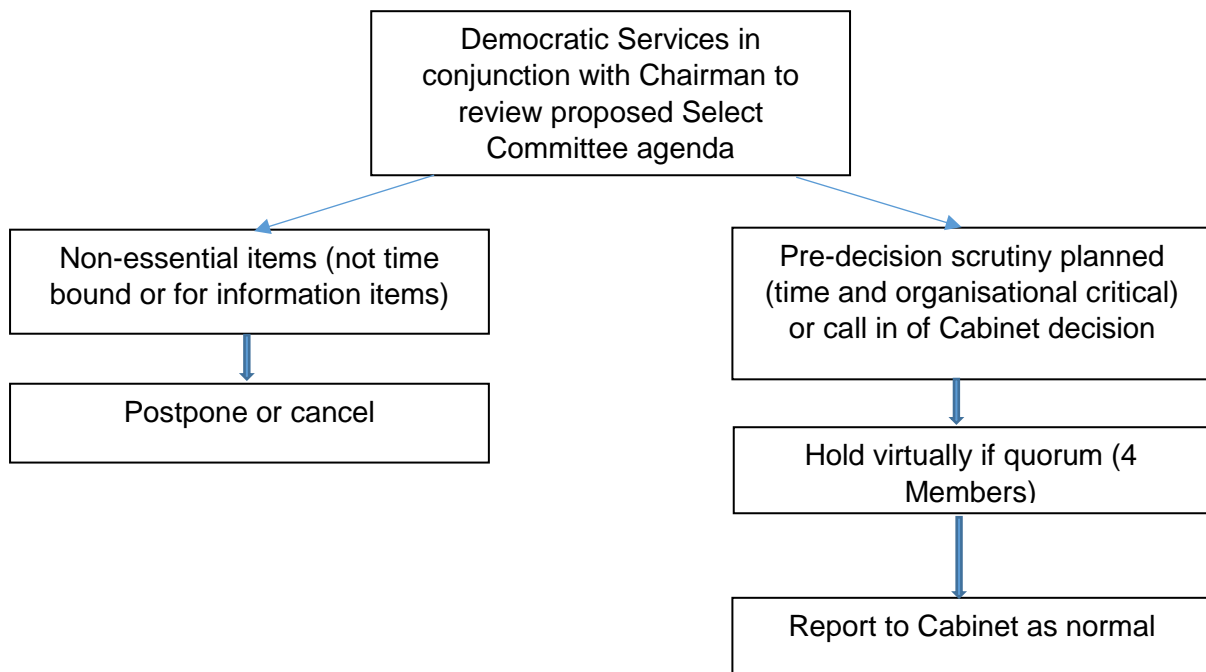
Democratic Services in conjunction with Chairman to review proposed Select Committee agenda

Non-essential items (not time bound or for information items)

Postpone or cancel

Pre-decision scrutiny planned (time and organisational critical) or call in of Cabinet decision

Hold virtually if quorum (4 Members)

Report to Cabinet as normal